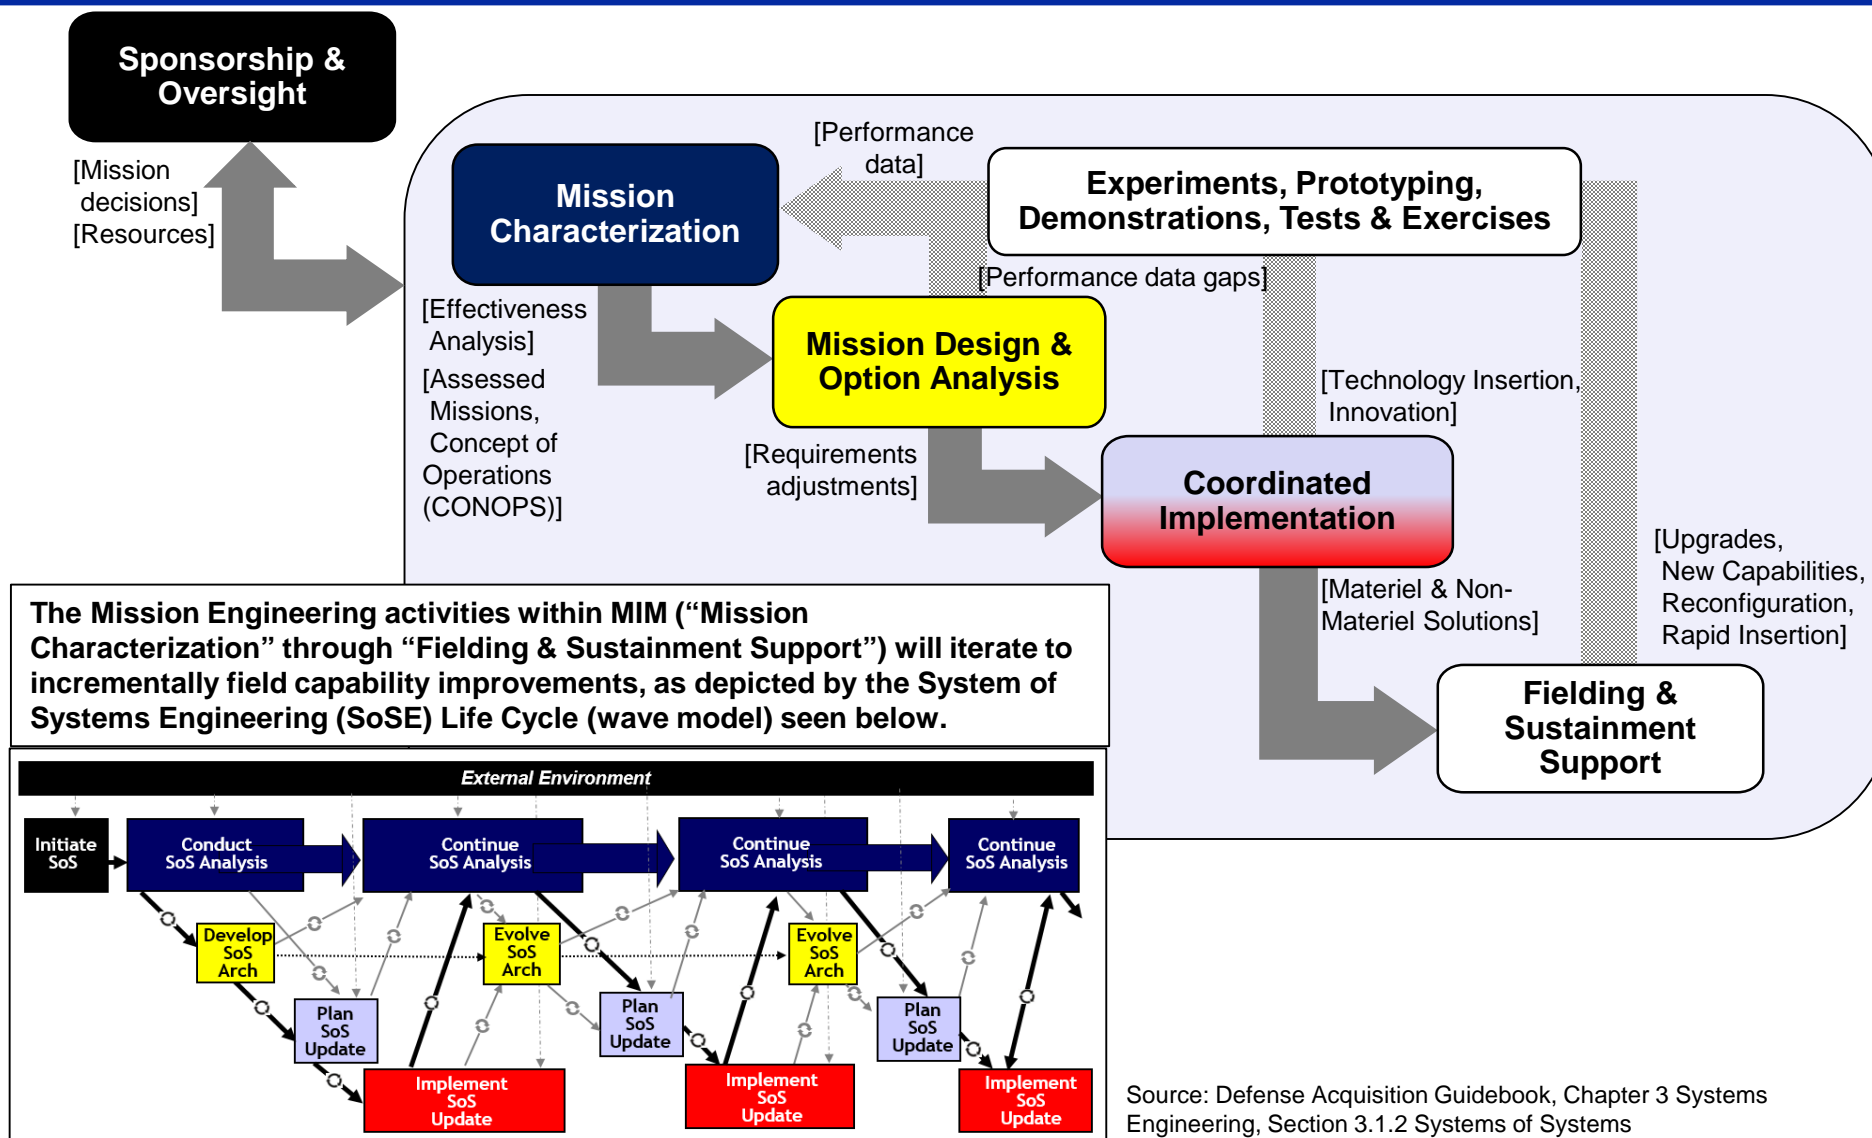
Sponsorship & Oversight

[Mission decisions]
[Resources]

Mission Characterization

[Performance data]

Experiments, Prototyping, Demonstrations, Tests & Exercises

[Performance data gaps]

[Effectiveness Analysis]
[Assessed Missions, Concept of Operations (CONOPS)]

Mission Design & Option Analysis

[Technology Insertion, Innovation]

[Requirements adjustments]

Coordinated Implementation

[Upgrades, New Capabilities, Reconfiguration, Rapid Insertion]

[Materiel & Non-Materiel Solutions]

Fielding & Sustainment Support

The Mission Engineering activities within MIM (“Mission Characterization” through “Fielding & Sustainment Support”) will iterate to incrementally field capability improvements, as depicted by the System of Systems Engineering (SoSE) Life Cycle (wave model) seen below.

External Environment

Initiate SoS
Conduct SoS Analysis
Continue SoS Analysis
Continue SoS Analysis
Continue SoS Analysis
Develop SoS Arch
Evolve SoS Arch
Evolve SoS Arch
Plan SoS Update
Plan SoS Update
Plan SoS Update
Implement SoS Update
Implement SoS Update
Implement SoS Update

Source: Defense Acquisition Guidebook, Chapter 3 Systems Engineering, Section 3.1.2 Systems of Systems